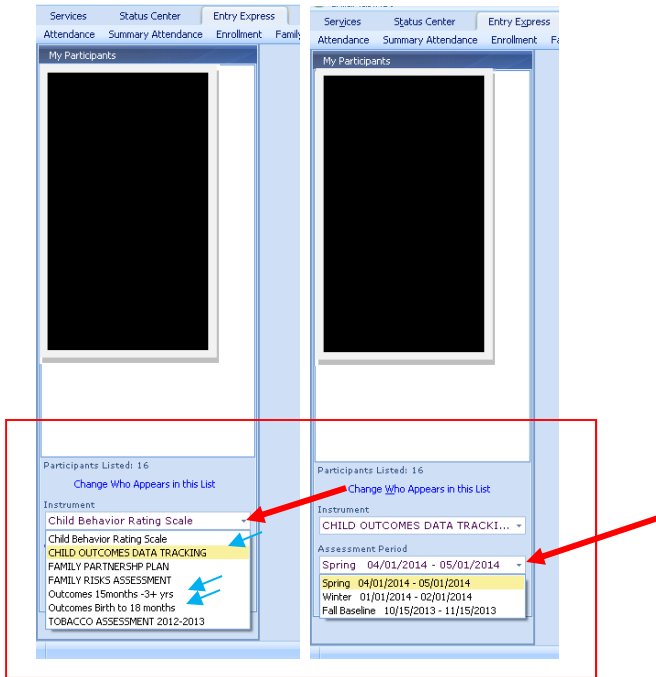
Services Status Center Entry Express
Attendance Summary Attendance Enrollment Family

My Participants

Participants Listed: 16
Change Who Appears in this List

Instrument
Child Behavior Rating Scale
Child Behavior Rating Scale
CHILD OUTCOMES DATA TRACKING
FAMILY PARTNERSHP PLAN
FAMILY RISKS ASSESSMENT
Outcomes 15months -3+ yrs
Outcomes Birth to 18 months
TOBACCO ASSESSMENT 2012-2013

Services Status Center Entry Express
Attendance Summary Attendance Enrollment Fa

My Participants

Participants Listed: 16
Change Who Appears in this List

Instrument
CHILD OUTCOMES DATA TRACKI...

Assessment Period
Spring 04/01/2014 - 05/01/2014
Spring 04/01/2014 - 05/01/2014
Winter 01/01/2014 - 02/01/2014
Fall Baseline 10/15/2013 - 11/15/2013